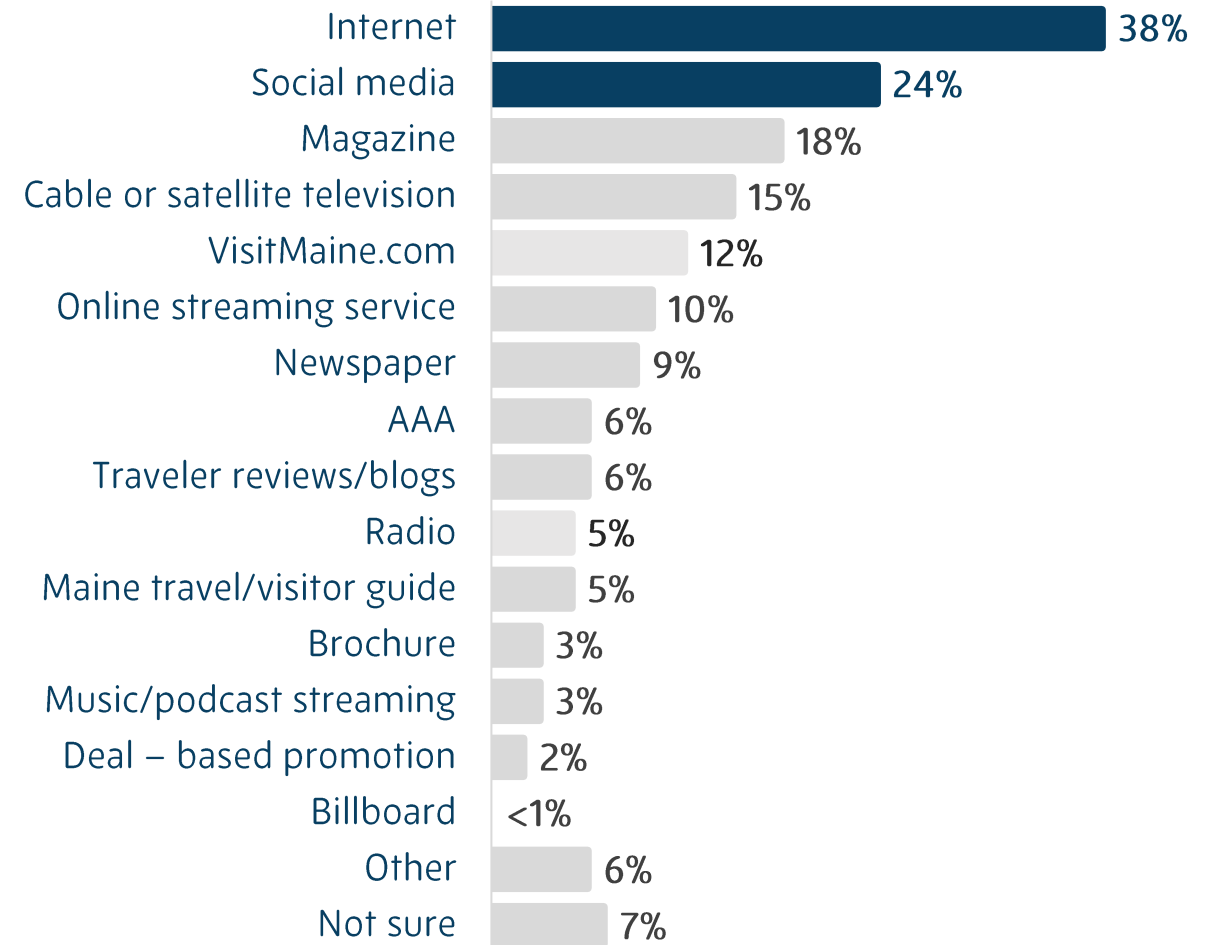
| | |
|---|---|
| Internet | 38% |
| Social media | 24% |
| Magazine | 18% |
| Cable or satellite television | 15% |
| VisitMaine.com | 12% |
| Online streaming service | 10% |
| Newspaper | 9% |
| AAA | 6% |
| Traveler reviews/blogs | 6% |
| Radio | 5% |
| Maine travel/visitor guide | 5% |
| Brochure | 3% |
| Music/podcast streaming | 3% |
| Deal – based promotion | 2% |
| Billboard | <1% |
| Other | 6% |
| Not sure | 7% |